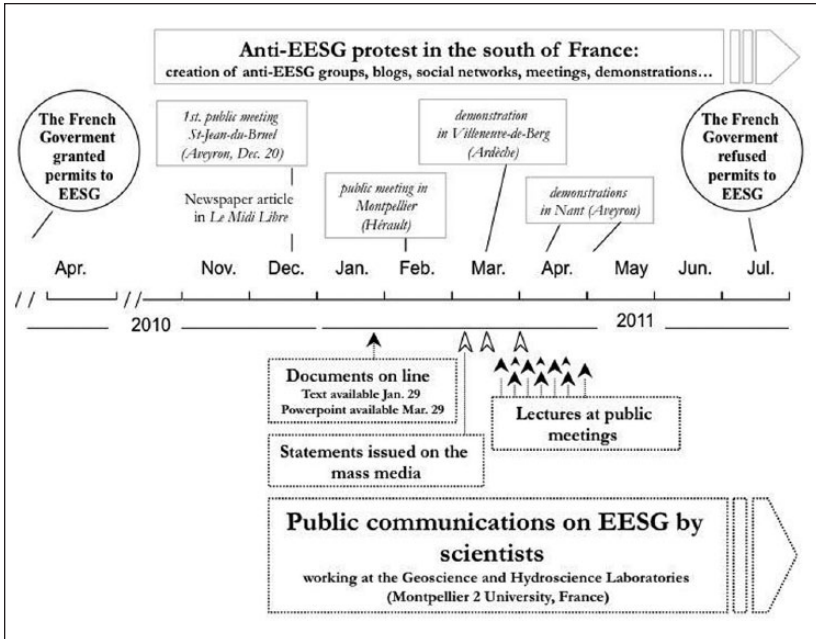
Anti-EESG protest in the south of France:
creation of anti-EESG groups, blogs, social networks, meetings, demonstrations…

The French Goverment granted permits to EESG

1st. public meeting St-Jean-du-Bruel (Aveyron, Dec. 20)

Newspaper article in Le Midi Libre

public meeting in Montpellier (Hérault)

demonstration in Villeneuve-de-Berg (Ardèche)

demonstrations in Nant (Aveyron)

The French Goverment refused permits to EESG

Apr. Nov. Dec. Jan. Feb. Mar. Apr. May Jun. Jul.

2010

2011

Documents on line
Text available Jan. 29
Powerpoint available Mar. 29

Statements issued on the mass media

Lectures at public meetings

Public communications on EESG by scientists
working at the Geoscience and Hydroscience Laboratories
(Montpellier 2 University, France)